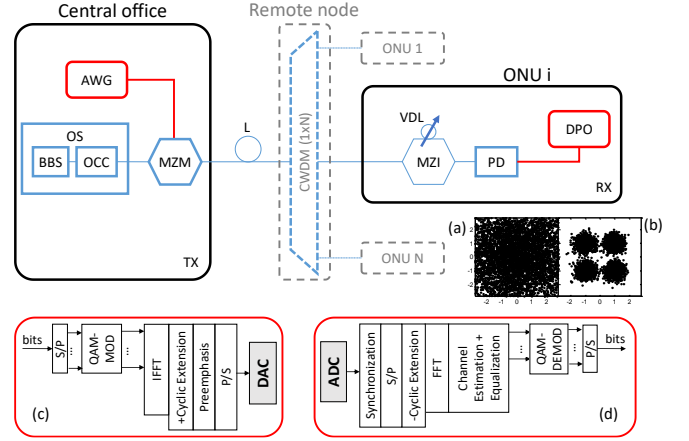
Central office

Remote node

ONU 1

AWG

ONU i

CWDM (1xN)

VDL

DPO

OS

L

BBS

OCC

MZM

MZI

PD

RX

TX

(a)

(b)

ONU N

2
1
0
-1
-2
-2 -1 0 1 2

-2 -1 0 1 2

bits

S/P

QAM-MOD

IFFT

+Cyclic Extension

Preemphasis

P/S

DAC

(c)

ADC

Synchronization

S/P

-Cyclic Extension

FFT

Channel Estimation + Equalization

QAM-DEMOD

P/S

bits

(d)